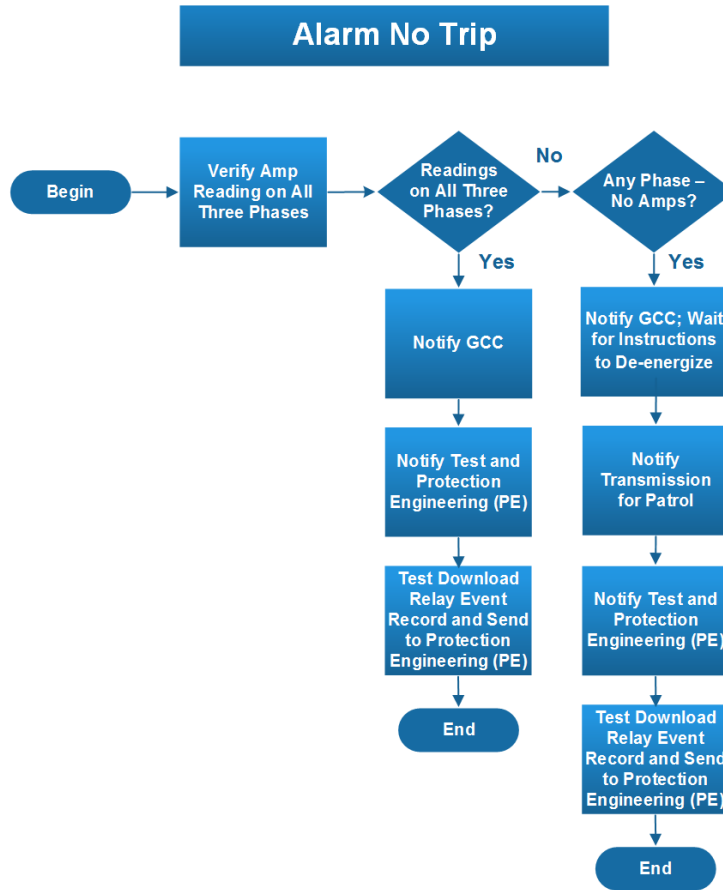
Alarm No Trip

Begin

Verify Amp Reading on All Three Phases

Readings on All Three Phases?

No

Any Phase – No Amps?

Yes

Notify GCC

Notify Test and Protection Engineering (PE)

Test Download Relay Event Record and Send to Protection Engineering (PE)

End

Yes

Notify GCC; Wait for Instructions to De-energize

Notify Transmission for Patrol

Notify Test and Protection Engineering (PE)

Test Download Relay Event Record and Send to Protection Engineering (PE)

End